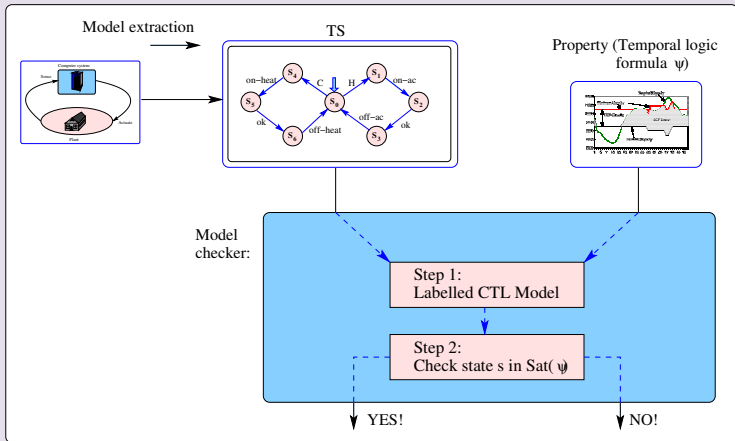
Model extraction

TS

Property (Temporal logic formula $\psi$)

Computer system

Sensor

Actuator

Plant

$s_4$ on−heat $s_5$ ok $s_6$ off−heat C $s_0$ H $s_1$ on−ac $s_2$ ok $s_3$ off−ac

Model checker:

Step 1: Labelled CTL Model

Step 2: Check state s in Sat( $\psi$)

YES!

NO!